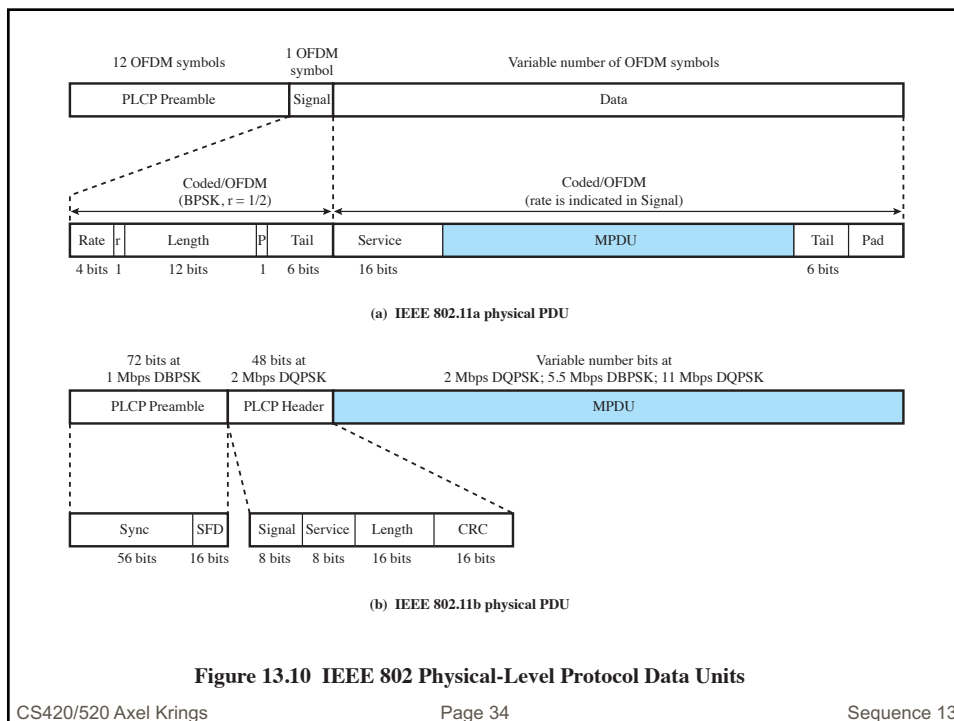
12 OFDM symbols

1 OFDM symbol

Variable number of OFDM symbols

PLCP Preamble | Signal | Data

Coded/OFDM (BPSK, r = 1/2)

Coded/OFDM (rate is indicated in Signal)

| Rate | r | Length | P | Tail | Service | MPDU | Tail | Pad |
|---|---|---|---|---|---|---|---|---|
| 4 bits | 1 | 12 bits | 1 | 6 bits | 16 bits | | 6 bits | |

(a) IEEE 802.11a physical PDU

72 bits at 1 Mbps DBPSK

48 bits at 2 Mbps DQPSK

Variable number bits at 2 Mbps DQPSK; 5.5 Mbps DBPSK; 11 Mbps DQPSK

PLCP Preamble | PLCP Header | MPDU

| Sync | SFD |
|---|---|
| 56 bits | 16 bits |

| Signal | Service | Length | CRC |
|---|---|---|---|
| 8 bits | 8 bits | 16 bits | 16 bits |

(b) IEEE 802.11b physical PDU

Figure 13.10 IEEE 802 Physical-Level Protocol Data Units

CS420/520 Axel Krings

Page 34

Sequence 13